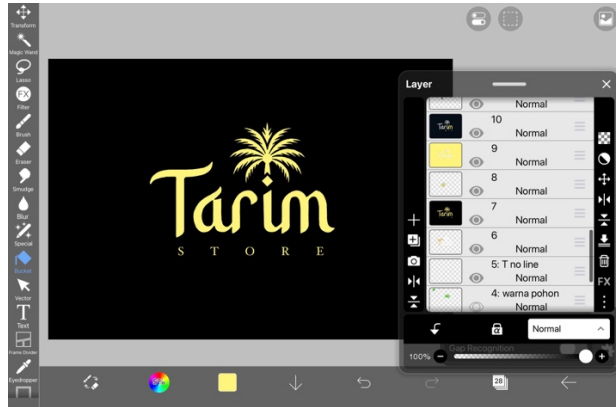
Transform
Magic Wand
Lasso
Filter
Brush
Eraser
Smudge
Blur
Special
Bucket
Vector
Text
Frame Divider
Eyedropper

Tarim
STORE

Layer
Normal
10
Normal
9
Normal
8
Normal
7
Normal
6
Normal
5: T no line
Normal
4: warna pohon
Normal
Normal
100%
Gap Recognition
FX
28